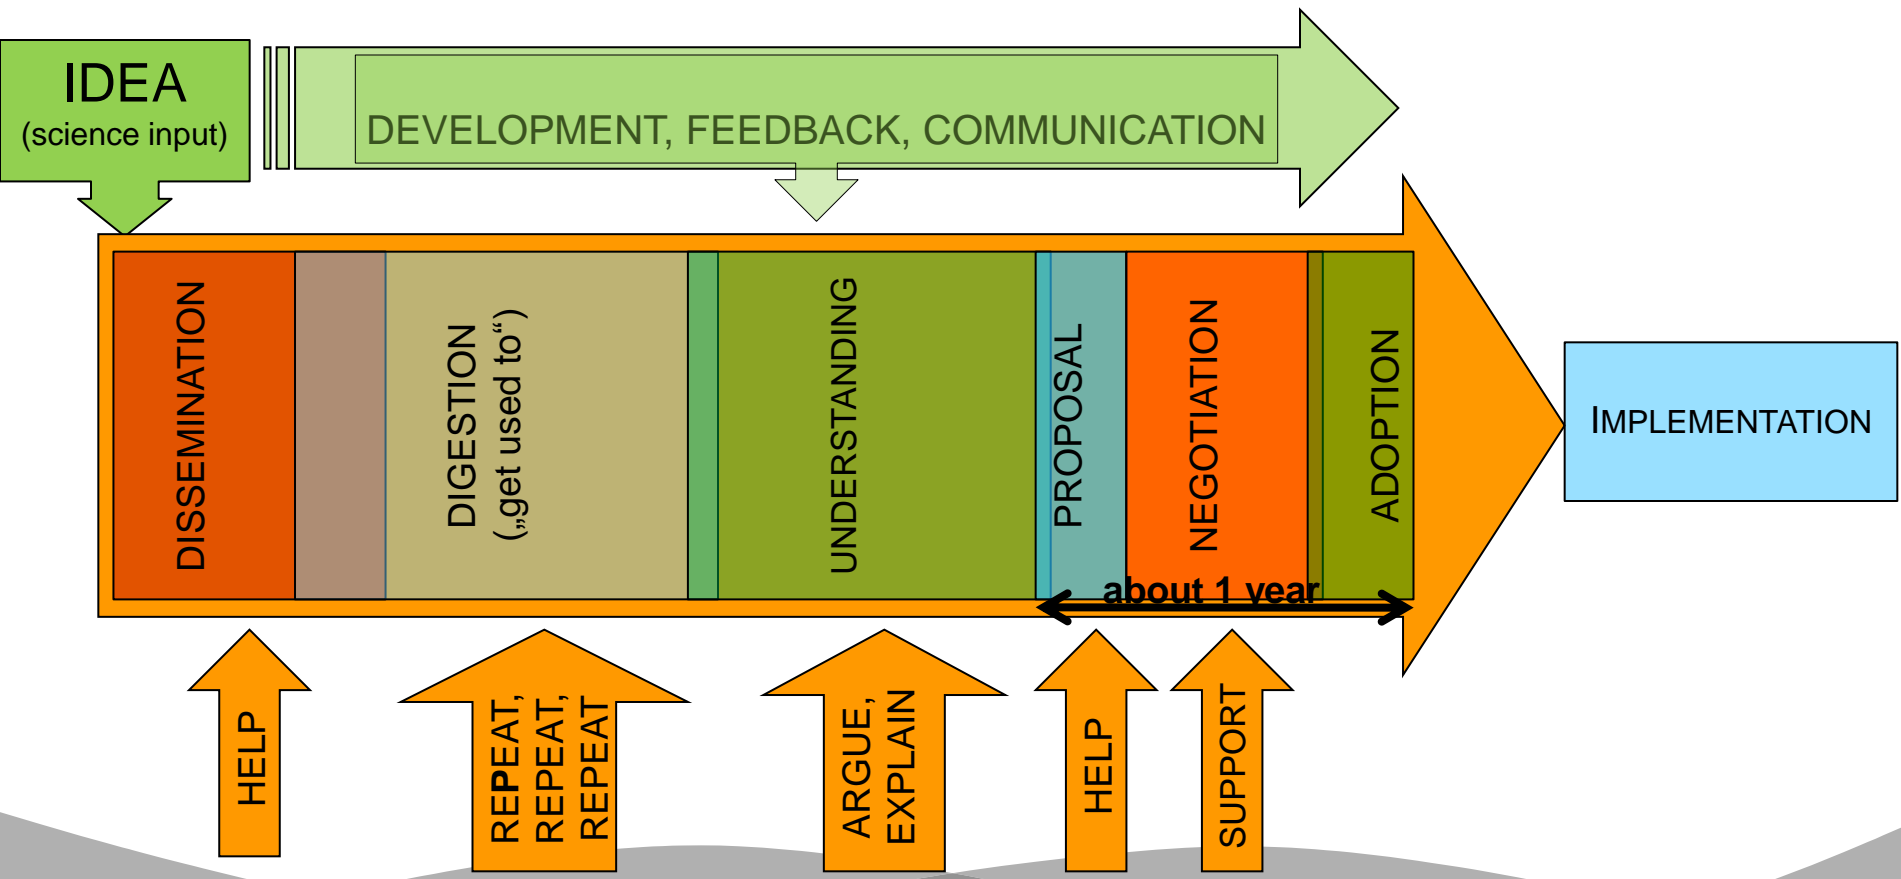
IDEA
(science input)

DEVELOPMENT, FEEDBACK, COMMUNICATION

DISSEMINATION

DIGESTION („get used to“)

UNDERSTANDING

PROPOSAL

NEGOTIATION

ADOPTION

about 1 year

IMPLEMENTATION

HELP

REPEAT, REPEAT, REPEAT

ARGUE, EXPLAIN

HELP

SUPPORT